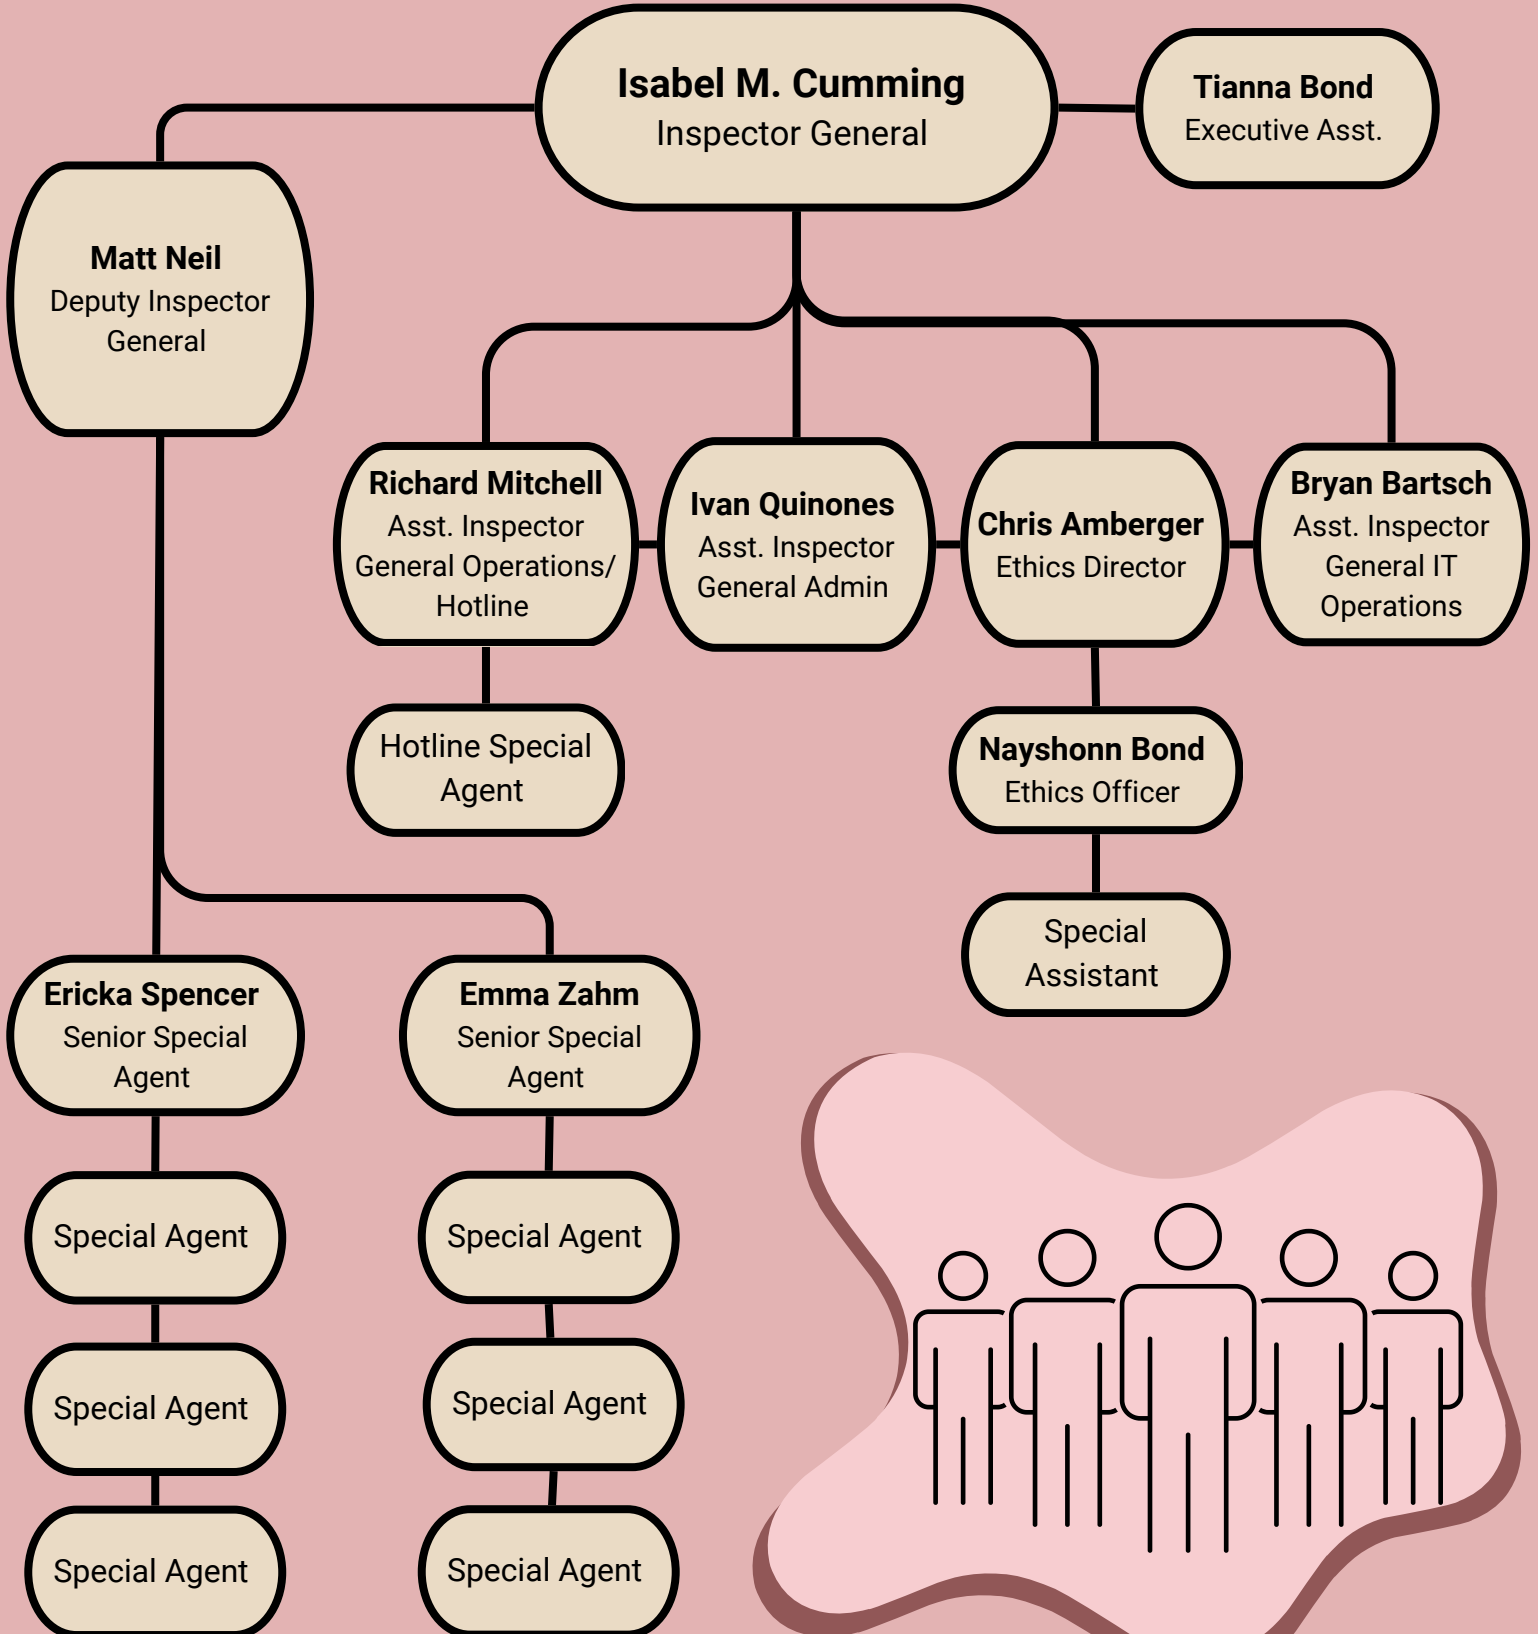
Isabel M. Cumming
Inspector General

Tianna Bond
Executive Asst.

Matt Neil
Deputy Inspector General

Richard Mitchell
Asst. Inspector General Operations/ Hotline

Ivan Quinones
Asst. Inspector General Admin

Chris Amberger
Ethics Director

Bryan Bartsch
Asst. Inspector General IT Operations

Hotline Special Agent

Nayshonn Bond
Ethics Officer

Special Assistant

Ericka Spencer
Senior Special Agent

Emma Zahm
Senior Special Agent

Special Agent

Special Agent

Special Agent

Special Agent

Special Agent

Special Agent